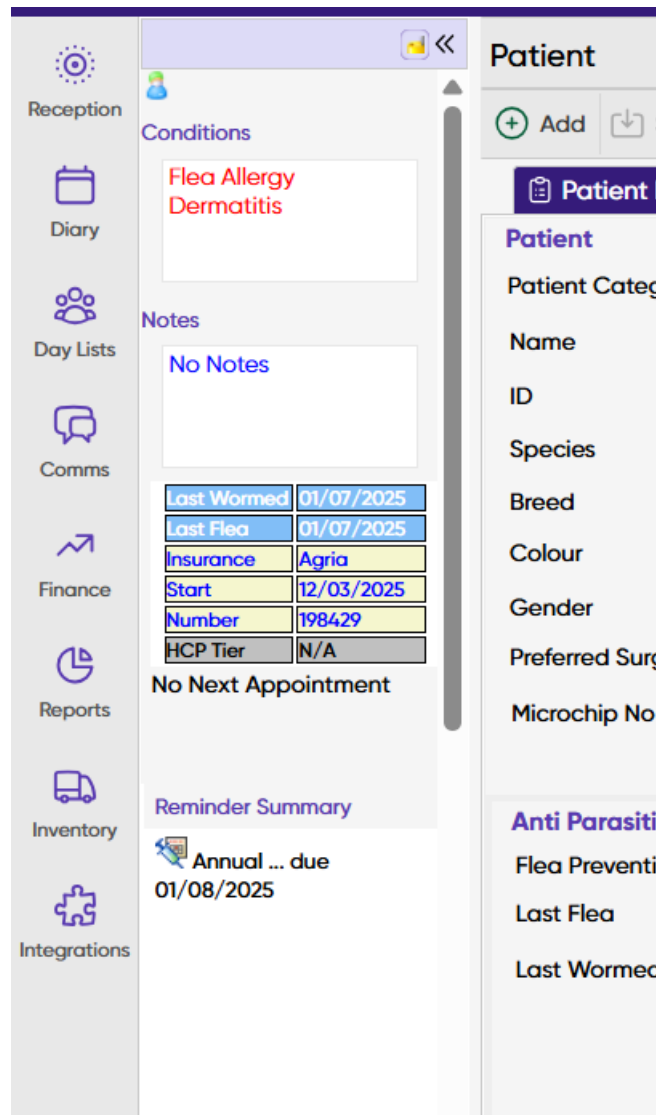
Reception

Diary

Day Lists

Comms

Finance

Reports

Inventory

Integrations

«

Conditions

Flea Allergy Dermatitis

Notes

No Notes

| Last Wormed | 01/07/2025 |
|---|---|
| Last Flea | 01/07/2025 |
| Insurance | Agria |
| Start | 12/03/2025 |
| Number | 198429 |
| HCP Tier | N/A |

No Next Appointment

Reminder Summary

Annual ... due 01/08/2025

Patient

Add

Patient

Patient

Patient Categ

Name

ID

Species

Breed

Colour

Gender

Preferred Surg

Microchip No

Anti Parasiti

Flea Preventi

Last Flea

Last Wormed